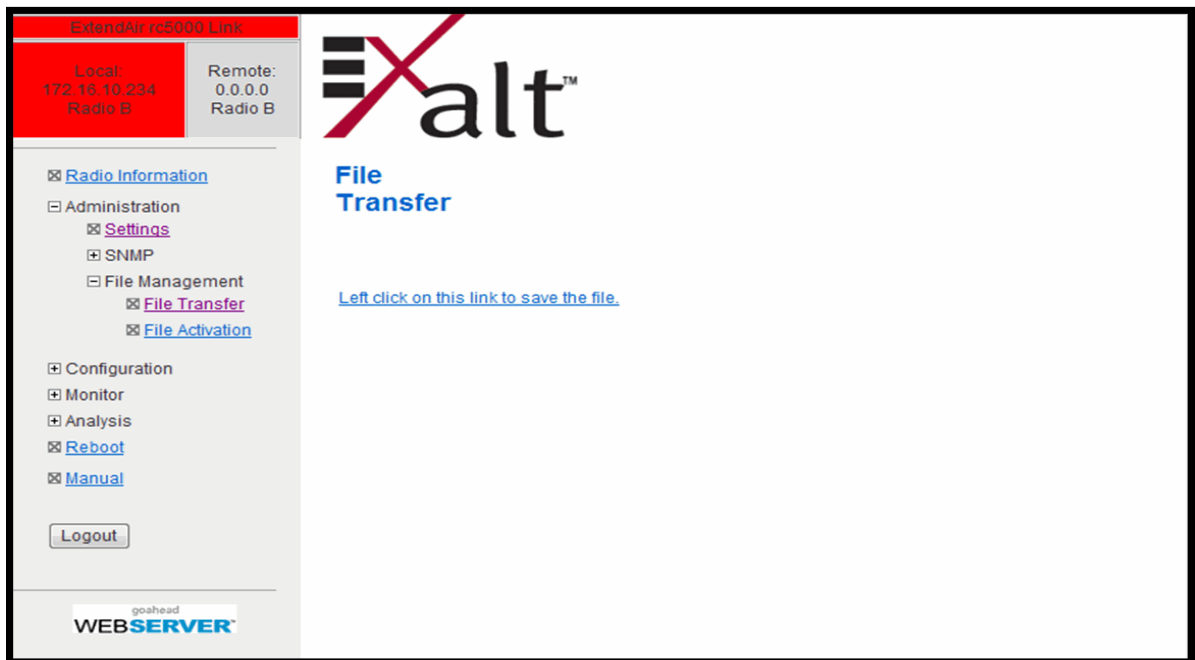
ExtendAir rc5000 Link

Local:
172.16.10.234
Radio B

Remote:
0.0.0.0
Radio B

Radio Information
Administration
Settings
SNMP
File Management
File Transfer
File Activation
Configuration
Monitor
Analysis
Reboot
Manual

Logout

goahead
WEBSERVER™

Exalt™

File
Transfer

Left click on this link to save the file.